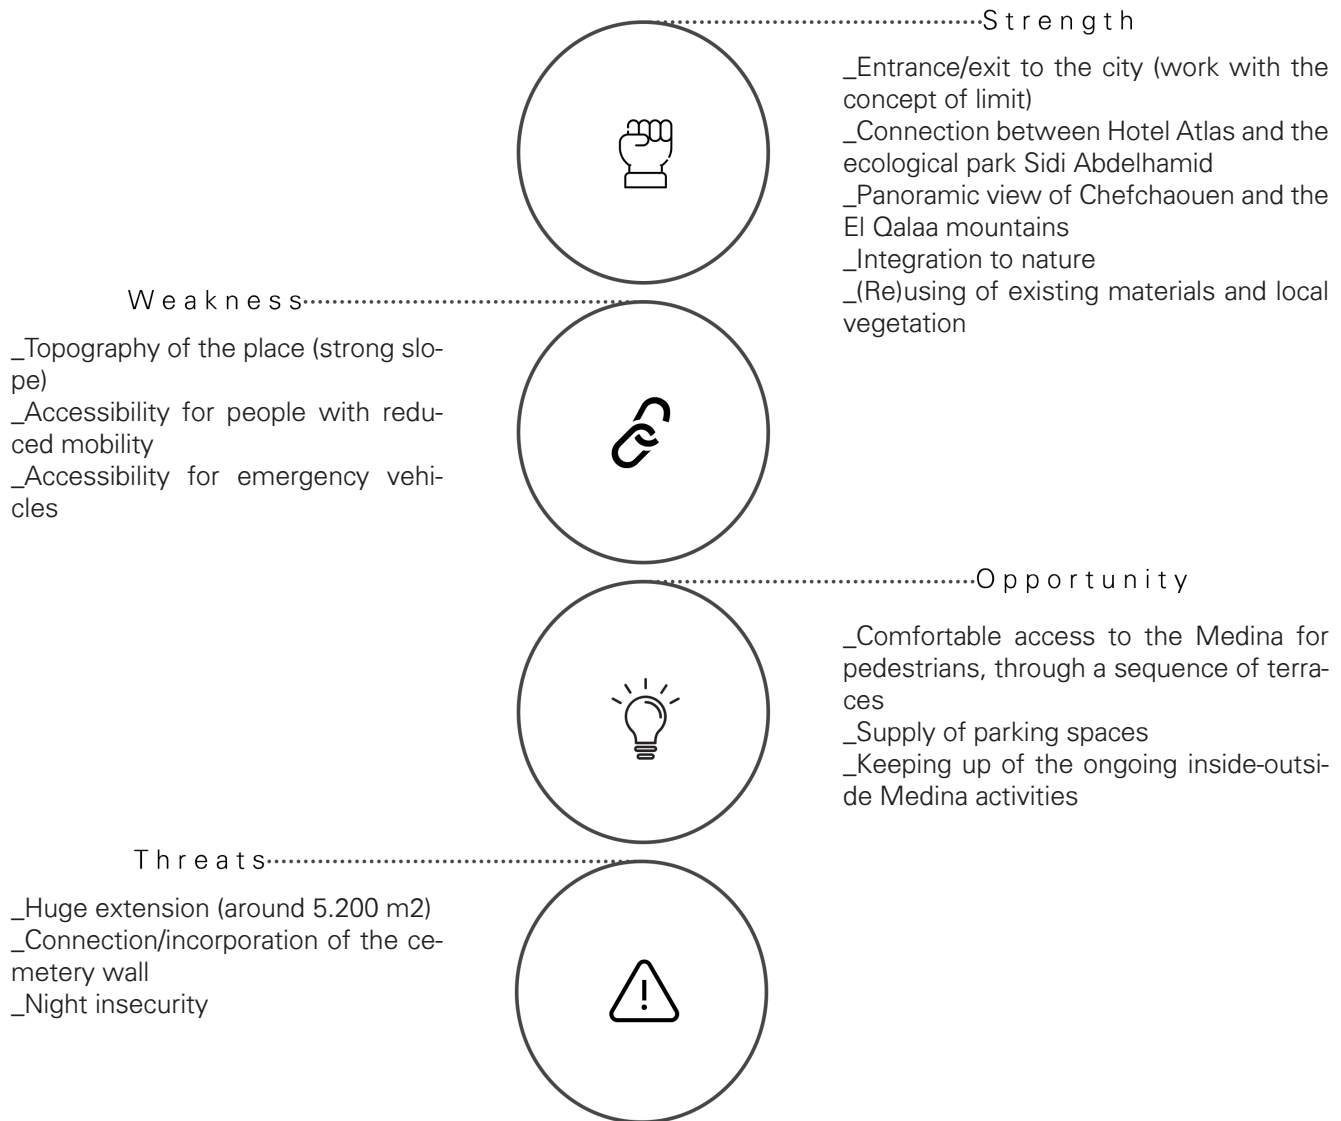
Strength

_Entrance/exit to the city (work with the concept of limit)
_Connection between Hotel Atlas and the ecological park Sidi Abdelhamid
_Panoramic view of Chefchaouen and the El Qalaa mountains
_Integration to nature
_(Re)using of existing materials and local vegetation

Weakness

_Topography of the place (strong slope)
_Accessibility for people with reduced mobility
_Accessibility for emergency vehicles

Opportunity

_Comfortable access to the Medina for pedestrians, through a sequence of terraces
_Supply of parking spaces
_Keeping up of the ongoing inside-outside Medina activities

Threats

_Huge extension (around 5.200 m2)
_Connection/incorporation of the cemetery wall
_Night insecurity